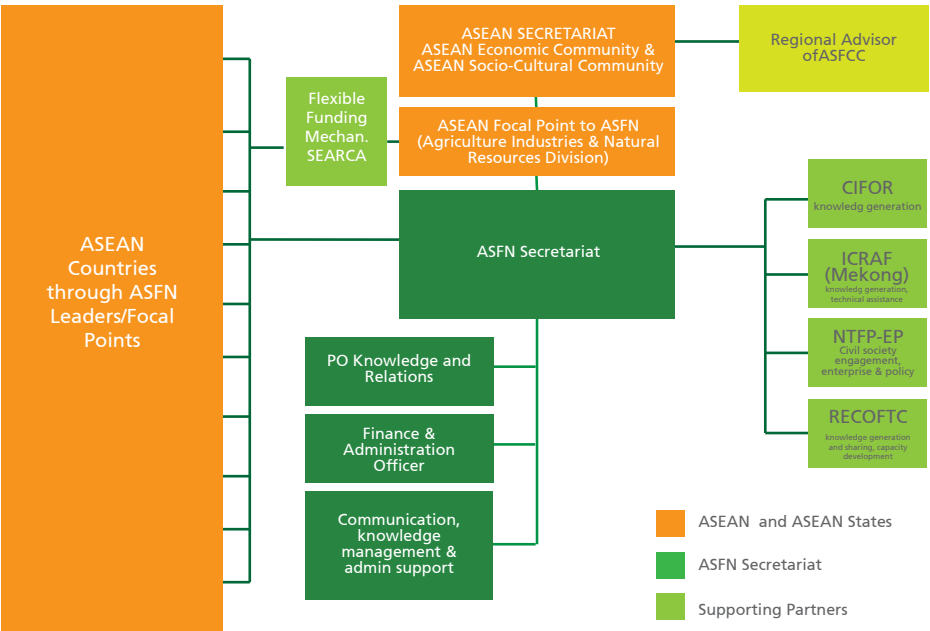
ASEAN Countries through ASFN Leaders/Focal Points

Flexible Funding Mechan. SEARCA

ASEAN SECRETARIAT
ASEAN Economic Community &
ASEAN Socio-Cultural Community

Regional Advisor ofASFCC

ASEAN Focal Point to ASFN
(Agriculture Industries & Natural Resources Division)

ASFN Secretariat

CIFOR
knowledg generation

ICRAF (Mekong)
knowledg generation, technical assistance

NTFP-EP
Civil society engagement, enterprise & policy

RECOFTC
knowledge generation and sharing, capacity development

PO Knowledge and Relations

Finance & Administration Officer

Communication, knowledge management & admin support

ASEAN and ASEAN States

ASFN Secretariat

Supporting Partners